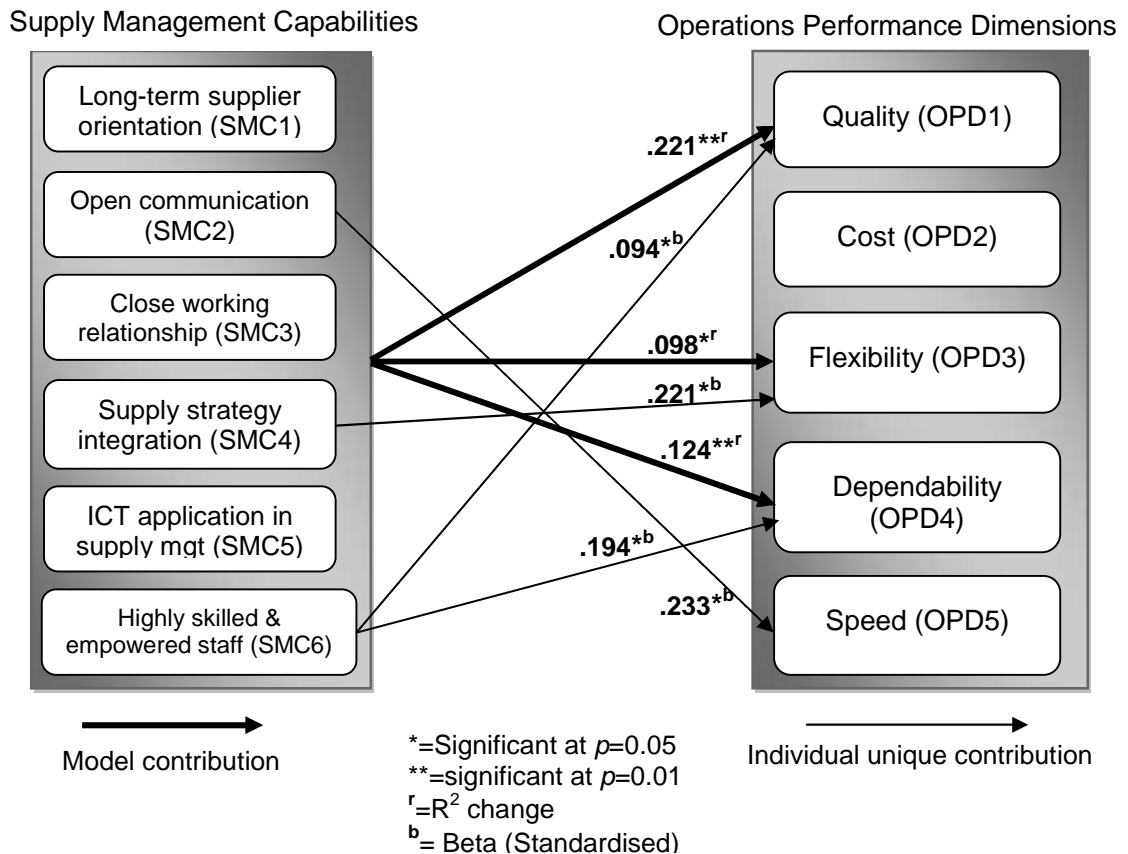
Supply Management Capabilities

Long-term supplier orientation (SMC1)

Open communication (SMC2)

Close working relationship (SMC3)

Supply strategy integration (SMC4)

ICT application in supply mgt (SMC5)

Highly skilled & empowered staff (SMC6)

Operations Performance Dimensions

Quality (OPD1)

Cost (OPD2)

Flexibility (OPD3)

Dependability (OPD4)

Speed (OPD5)

.221**$^{r}$

.094*$^{b}$

.098*$^{r}$

.221*$^{b}$

.124**$^{r}$

.194*$^{b}$

.233*$^{b}$

Model contribution

*=Significant at $p$=0.05
**=significant at $p$=0.01
$^{r}$=$R^2$ change
$^{b}$= Beta (Standardised)

Individual unique contribution